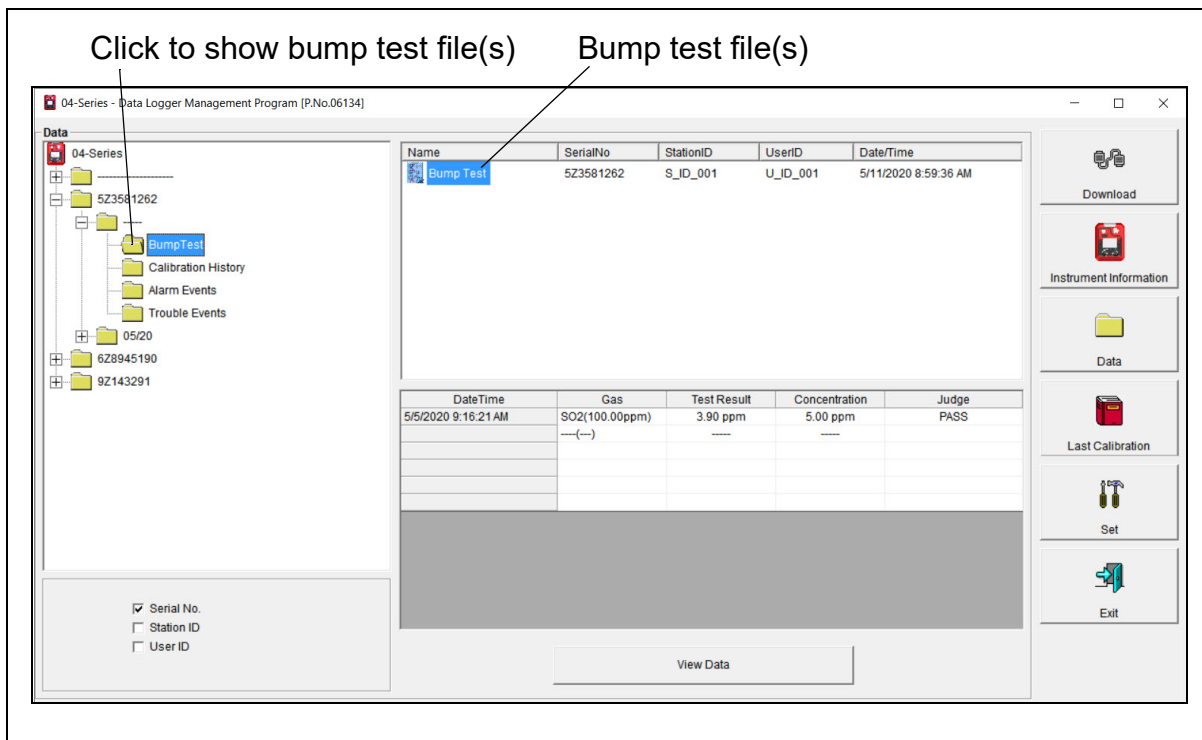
Click to show bump test file(s)

Bump test file(s)

04-Series - Data Logger Management Program [P.No.06134]

Data

04-Series
----------------
5Z3581262
---
BumpTest
Calibration History
Alarm Events
Trouble Events
05/20
6Z8945190
9Z143291

| Name | SerialNo | StationID | UserID | Date/Time |
|---|---|---|---|---|
| Bump Test | 5Z3581262 | S_ID_001 | U_ID_001 | 5/11/2020 8:59:36 AM |

| DateTime | Gas | Test Result | Concentration | Judge |
|---|---|---|---|---|
| 5/5/2020 9:16:21 AM | SO2(100.00ppm) | 3.90 ppm | 5.00 ppm | PASS |
| | ----(---) | ----- | ----- | |

☑ Serial No.
☐ Station ID
☐ User ID

View Data

Download
Instrument Information
Data
Last Calibration
Set
Exit